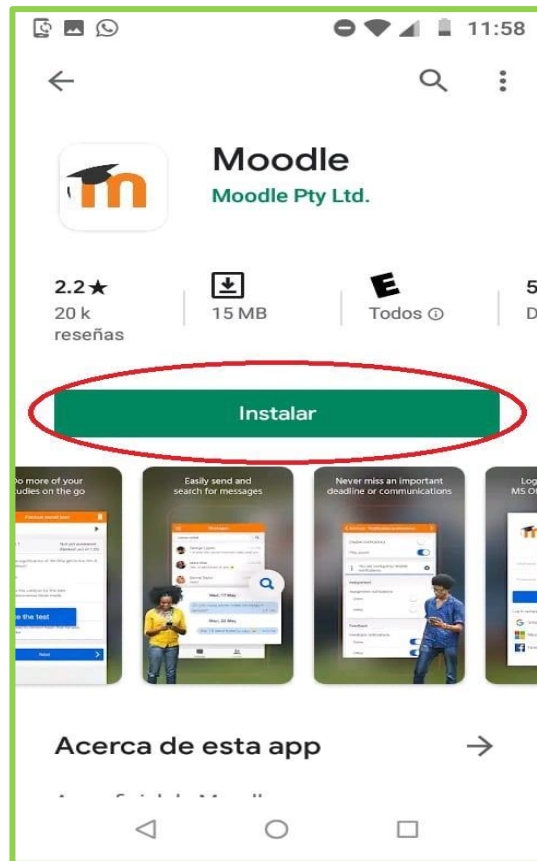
11:58

Moodle
Moodle Pty Ltd.

2.2 ★
20 k reseñas

15 MB

E
Todos ⓘ

5
D

Instalar

Do more of your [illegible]udies on the go

Easily send and search for messages

Never miss an important deadline or communications

Log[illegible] MS O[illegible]

Acerca de esta app

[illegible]